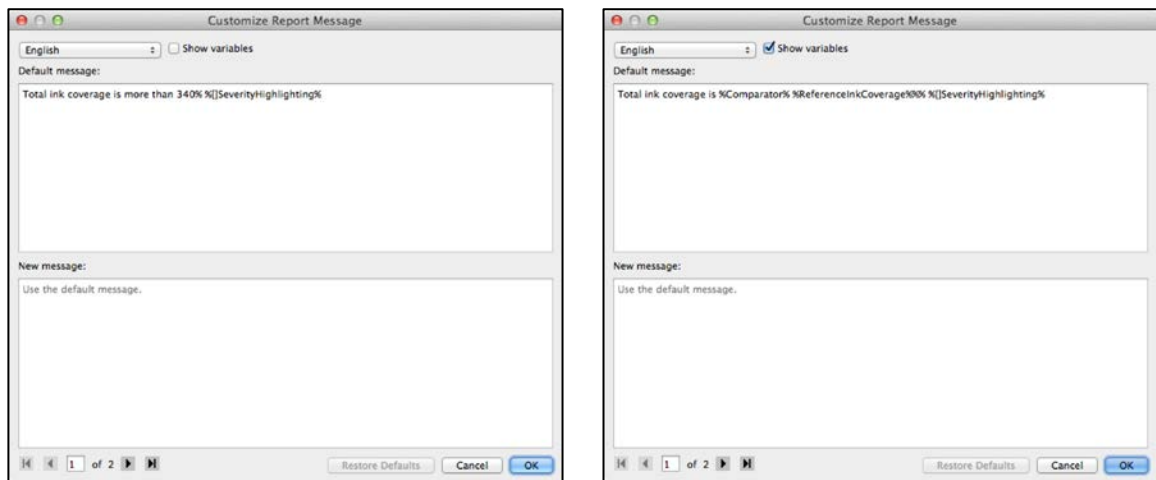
Customize Report Message

English

Show variables

Default message:

Total ink coverage is more than 340% %[]SeverityHighlighting%

New message:

Use the default message.

1 of 2

Restore Defaults

Cancel

OK

Customize Report Message

English

Show variables

Default message:

Total ink coverage is %Comparator% %ReferenceInkCoverage%%% %[]SeverityHighlighting%

New message:

Use the default message.

1 of 2

Restore Defaults

Cancel

OK